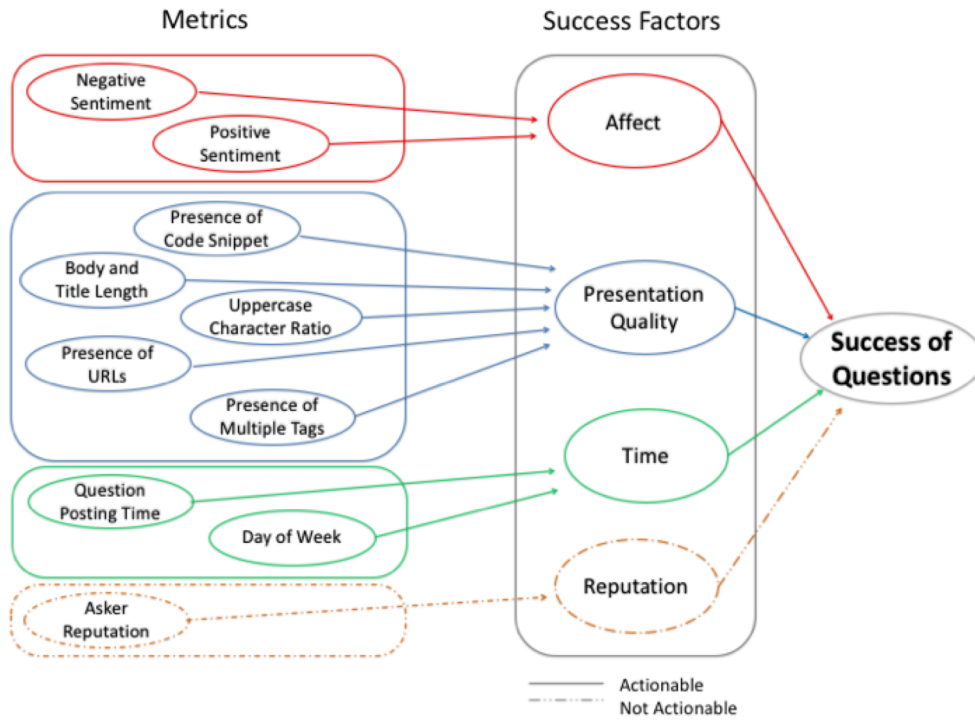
Metrics

Success Factors

Negative Sentiment

Positive Sentiment

Affect

Presence of Code Snippet

Body and Title Length

Uppercase Character Ratio

Presence of URLs

Presence of Multiple Tags

Presentation Quality

Success of Questions

Question Posting Time

Day of Week

Time

Asker Reputation

Reputation

Actionable
Not Actionable